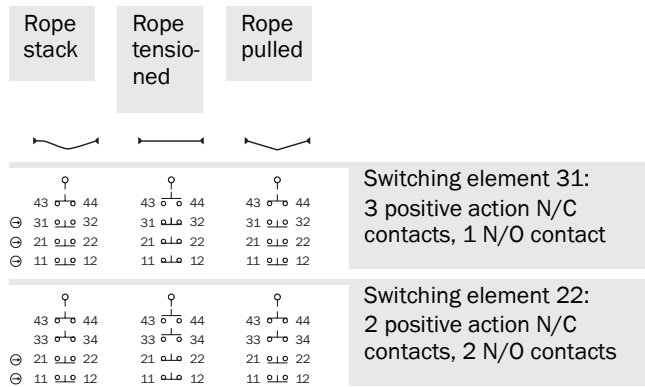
| Rope stack | Rope tensioned | Rope pulled | |
|---|---|---|---|
| 43 44<br>⊖ 31 32<br>⊖ 21 22<br>⊖ 11 12 | 43 44<br>31 32<br>21 22<br>11 12 | 43 44<br>31 32<br>21 22<br>11 12 | Switching element 31: 3 positive action N/C contacts, 1 N/O contact |
| 43 44<br>33 34<br>⊖ 21 22<br>⊖ 11 12 | 43 44<br>33 34<br>21 22<br>11 12 | 43 44<br>33 34<br>21 22<br>11 12 | Switching element 22: 2 positive action N/C contacts, 2 N/O contacts |